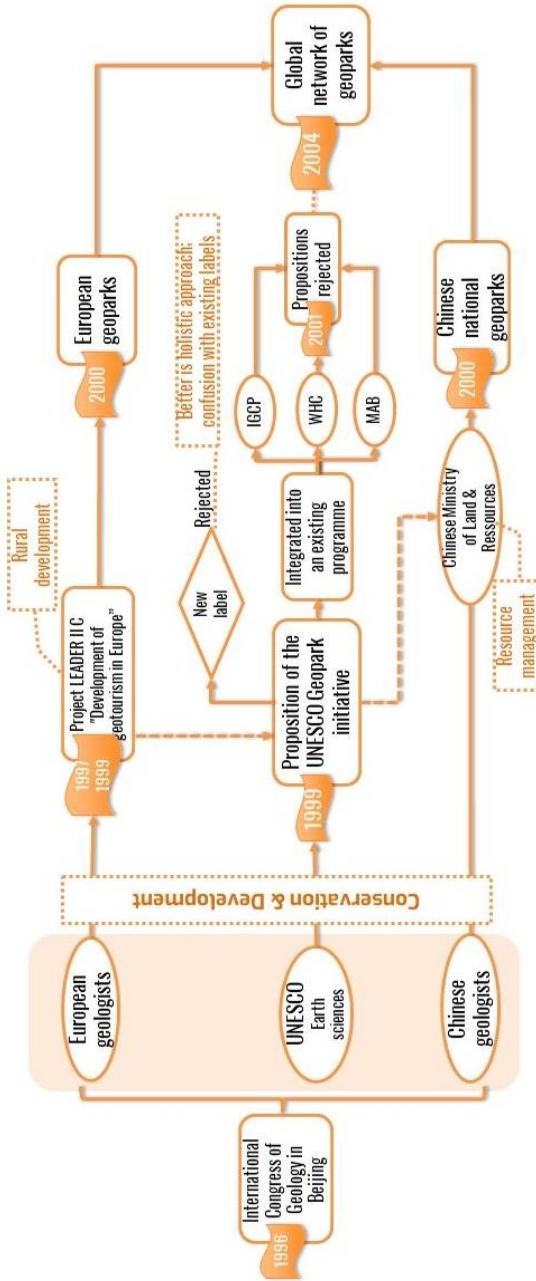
1996
International Congress of Geology in Beijing

European geologists

UNESCO Earth sciences

Chinese geologists

Conservation & Development

1997 1999
Project LEADER II C "Development of geotourism in Europe"

Rural development

2000
European geoparks

1999
Proposition of the UNESCO Geopark initiative

New label

Rejected

Better is holistic approach: confusion with existing labels

Integrated into an existing programme

IGCP

WHC

MAB

2001
Propositions rejected

2004
Global network of geoparks

Chinese Ministry of Land & Ressources

Resource management

2000
Chinese national geoparks